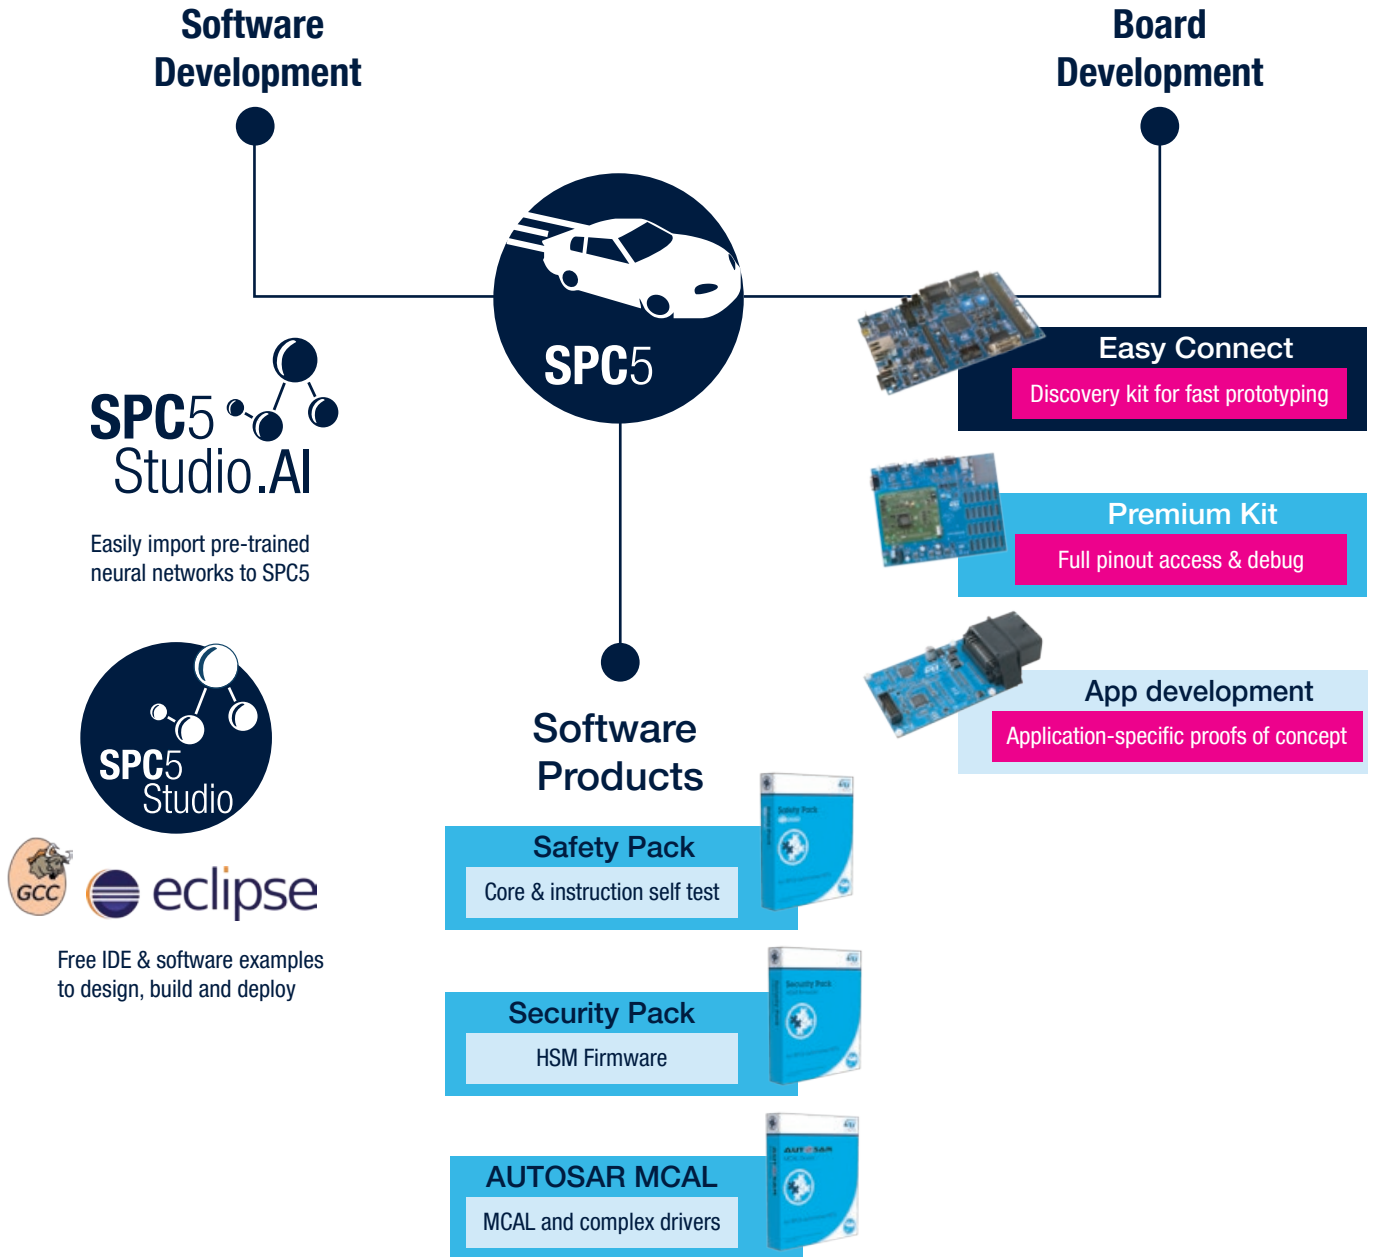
Software Development

Board Development

SPC5

SPC5 Studio.AI

Easily import pre-trained neural networks to SPC5

SPC5 Studio

GCC

eclipse

Free IDE & software examples to design, build and deploy

Easy Connect
Discovery kit for fast prototyping

Premium Kit
Full pinout access & debug

App development
Application-specific proofs of concept

Software Products

Safety Pack
Core & instruction self test

Security Pack
HSM Firmware

AUTOSAR MCAL
MCAL and complex drivers